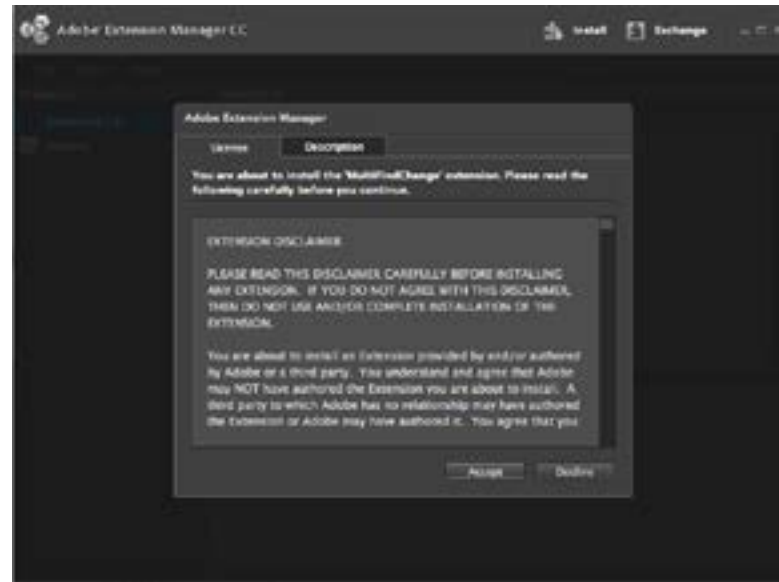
Adobe Extension Manager CC

Install

Exchange

Adobe Extension Manager

License

Description

You are about to install the 'MultiFindChange' extension. Please read the following carefully before you continue.

EXTENSION DISCLAIMER

PLEASE READ THIS DISCLAIMER CAREFULLY BEFORE INSTALLING ANY EXTENSION. IF YOU DO NOT AGREE WITH THIS DISCLAIMER, THEN DO NOT USE AND/OR COMPLETE INSTALLATION OF THE EXTENSION.

You are about to install an Extension provided by and/or authored by Adobe or a third party. You understand and agree that Adobe may NOT have authored the Extension you are about to install. A third party to which Adobe has no relationship may have authored the Extension or Adobe may have authored it. You agree that you

Accept

Decline